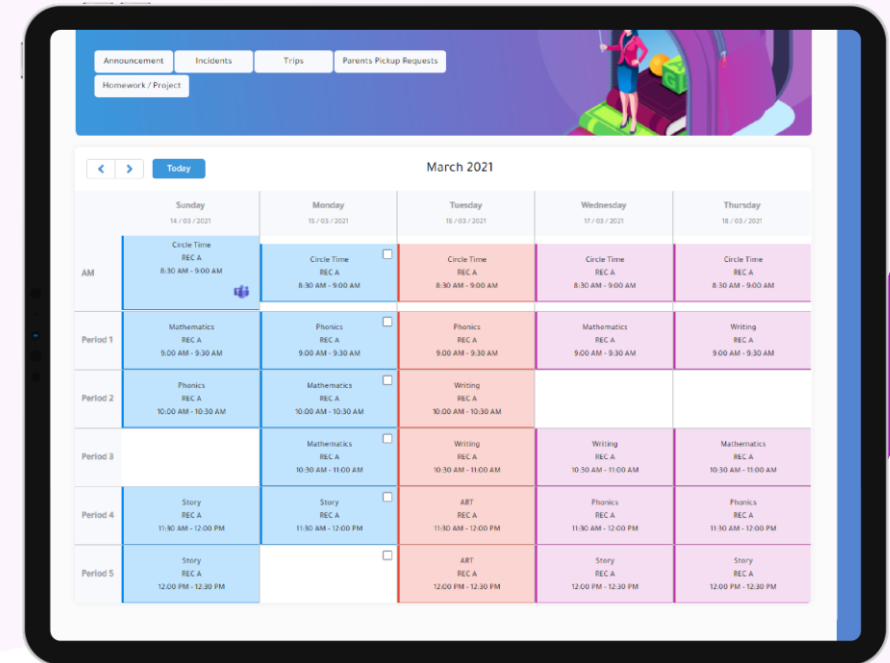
Announcement Incidents Trips Parents Pickup Requests Homework / Project

< > Today

March 2021

| | Sunday 14 / 03 / 2021 | Monday 15 / 03 / 2021 | Tuesday 16 / 03 / 2021 | Wednesday 17 / 03 / 2021 | Thursday 18 / 03 / 2021 |
|---|---|---|---|---|---|
| AM | Circle Time REC A 8:30 AM - 9:00 AM | Circle Time REC A 8:30 AM - 9:00 AM | Circle Time REC A 8:30 AM - 9:00 AM | Circle Time REC A 8:30 AM - 9:00 AM | Circle Time REC A 8:30 AM - 9:00 AM |
| Period 1 | Mathematics REC A 9:00 AM - 9:30 AM | Phonics REC A 9:00 AM - 9:30 AM | Phonics REC A 9:00 AM - 9:30 AM | Mathematics REC A 9:00 AM - 9:30 AM | Writing REC A 9:00 AM - 9:30 AM |
| Period 2 | Phonics REC A 10:00 AM - 10:30 AM | Mathematics REC A 10:00 AM - 10:30 AM | Writing REC A 10:00 AM - 10:30 AM | | |
| Period 3 | | Mathematics REC A 10:30 AM - 11:00 AM | Writing REC A 10:30 AM - 11:00 AM | Writing REC A 10:30 AM - 11:00 AM | Mathematics REC A 10:30 AM - 11:00 AM |
| Period 4 | Story REC A 11:30 AM - 12:00 PM | Story REC A 11:30 AM - 12:00 PM | ART REC A 11:30 AM - 12:00 PM | Phonics REC A 11:30 AM - 12:00 PM | Phonics REC A 11:30 AM - 12:00 PM |
| Period 5 | Story REC A 12:00 PM - 12:30 PM | | ART REC A 12:00 PM - 12:30 PM | Story REC A 12:00 PM - 12:30 PM | Story REC A 12:00 PM - 12:30 PM |